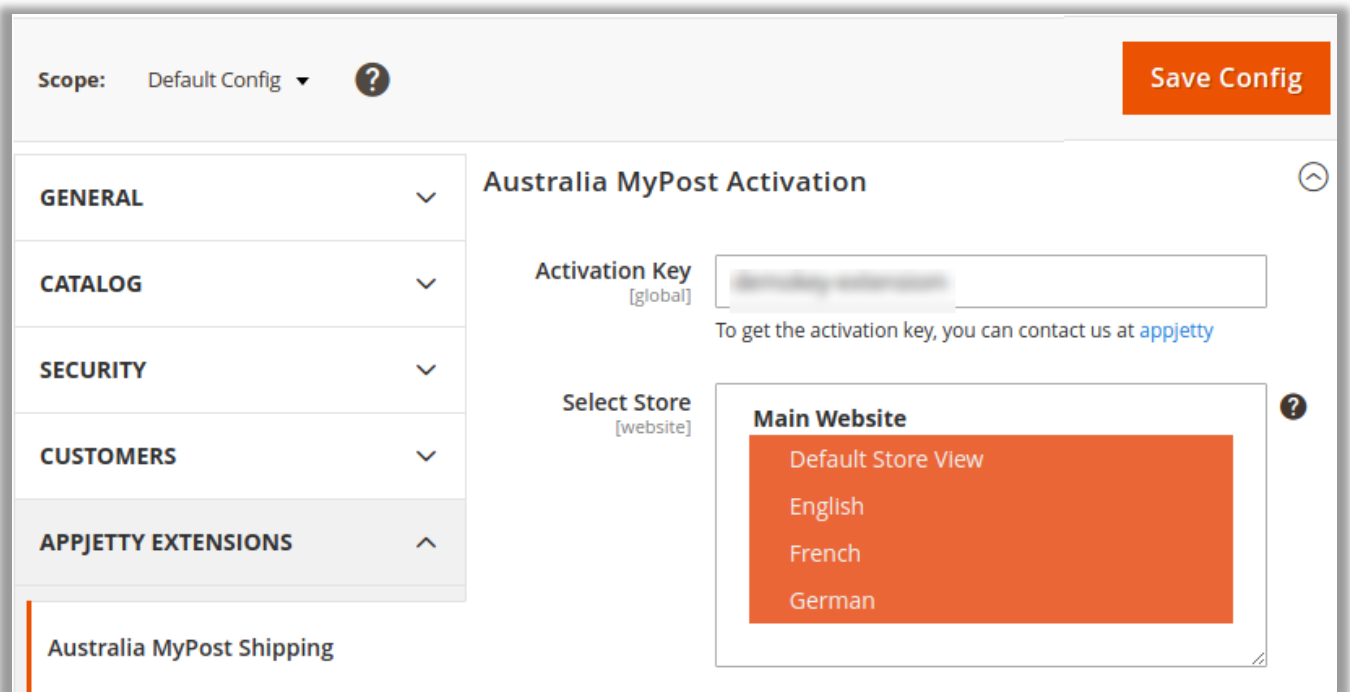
Scope: Default Config

Save Config

GENERAL

CATALOG

SECURITY

CUSTOMERS

APPJETTY EXTENSIONS

Australia MyPost Shipping

Australia MyPost Activation

Activation Key [global]

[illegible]

To get the activation key, you can contact us at appjetty

Select Store [website]

Main Website

Default Store View

English

French

German